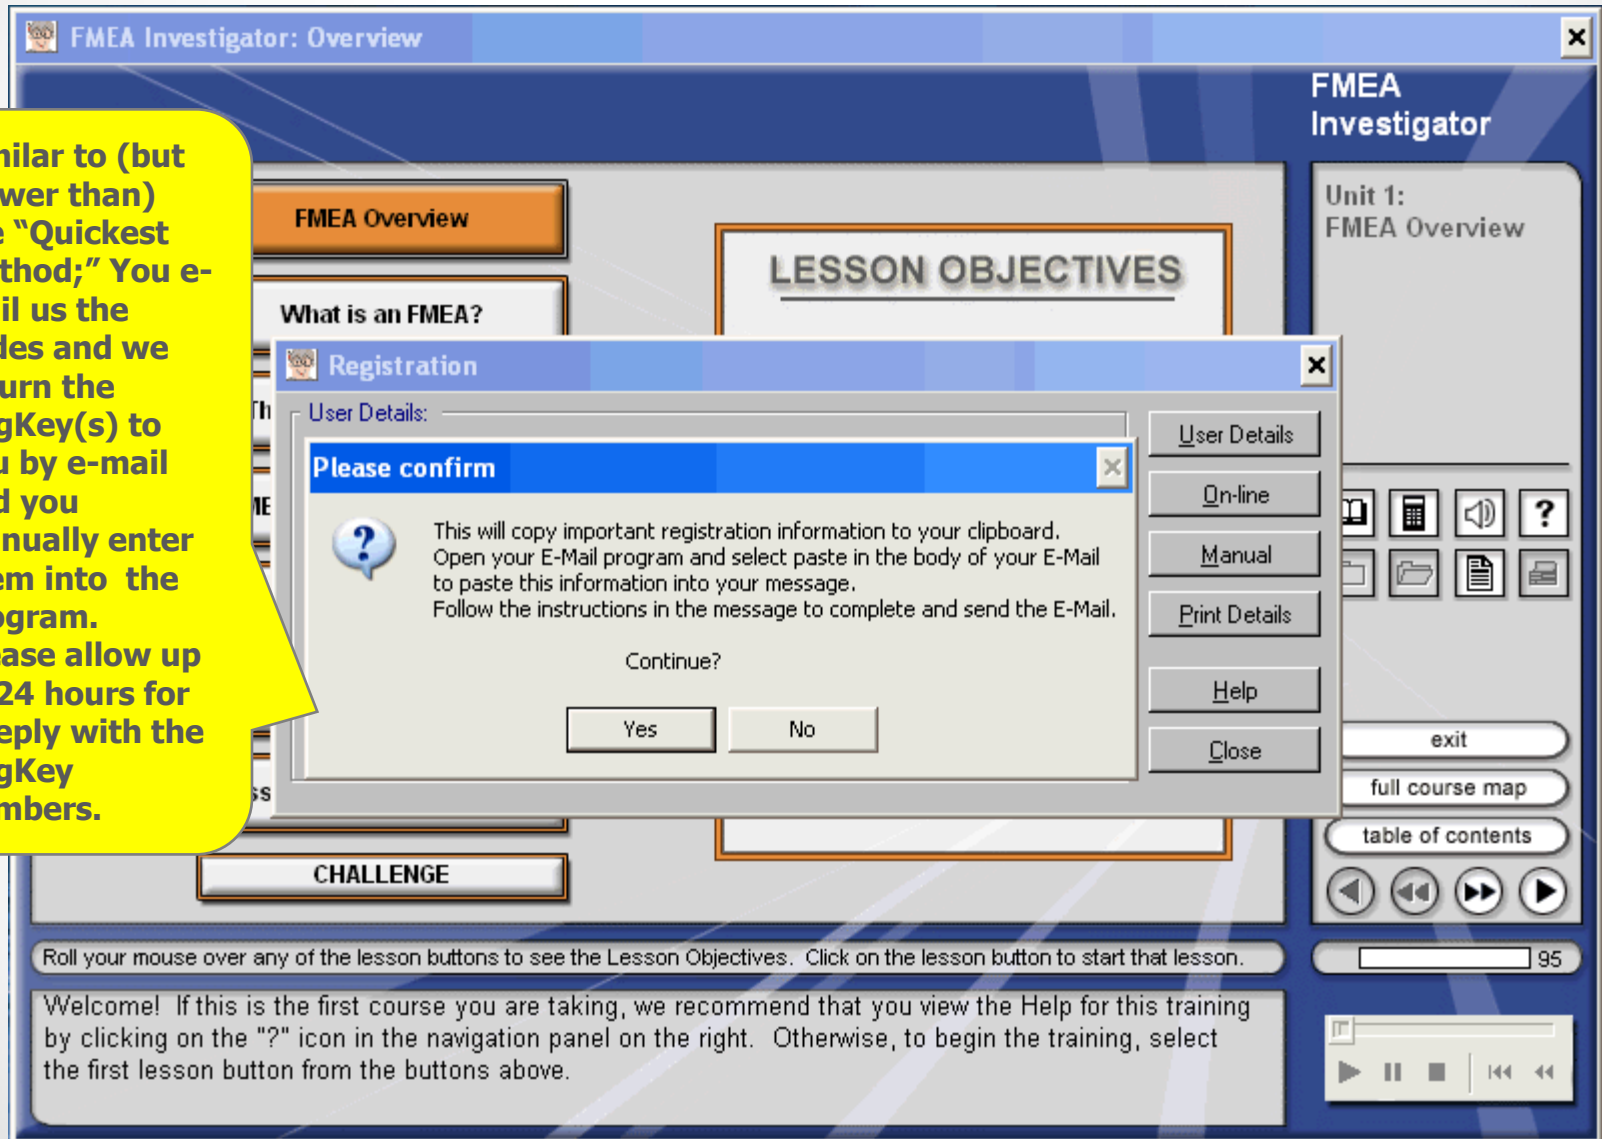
FMEA Investigator: Overview

FMEA Investigator

nilar to (but wer than) e "Quickest thod;" You e-il us the des and we urn the gKey(s) to u by e-mail d you nually enter em into the ogram. ase allow up 24 hours for eply with the gKey mbers.

FMEA Overview

What is an FMEA?

Th

ME

ss

CHALLENGE

LESSON OBJECTIVES

Unit 1:
FMEA Overview

Registration

User Details:

User Details

On-line

Manual

Print Details

Help

Close

Please confirm

This will copy important registration information to your clipboard.
Open your E-Mail program and select paste in the body of your E-Mail to paste this information into your message.
Follow the instructions in the message to complete and send the E-Mail.

Continue?

Yes

No

?

exit

full course map

table of contents

Roll your mouse over any of the lesson buttons to see the Lesson Objectives. Click on the lesson button to start that lesson.

95

Welcome! If this is the first course you are taking, we recommend that you view the Help for this training by clicking on the "?" icon in the navigation panel on the right. Otherwise, to begin the training, select the first lesson button from the buttons above.